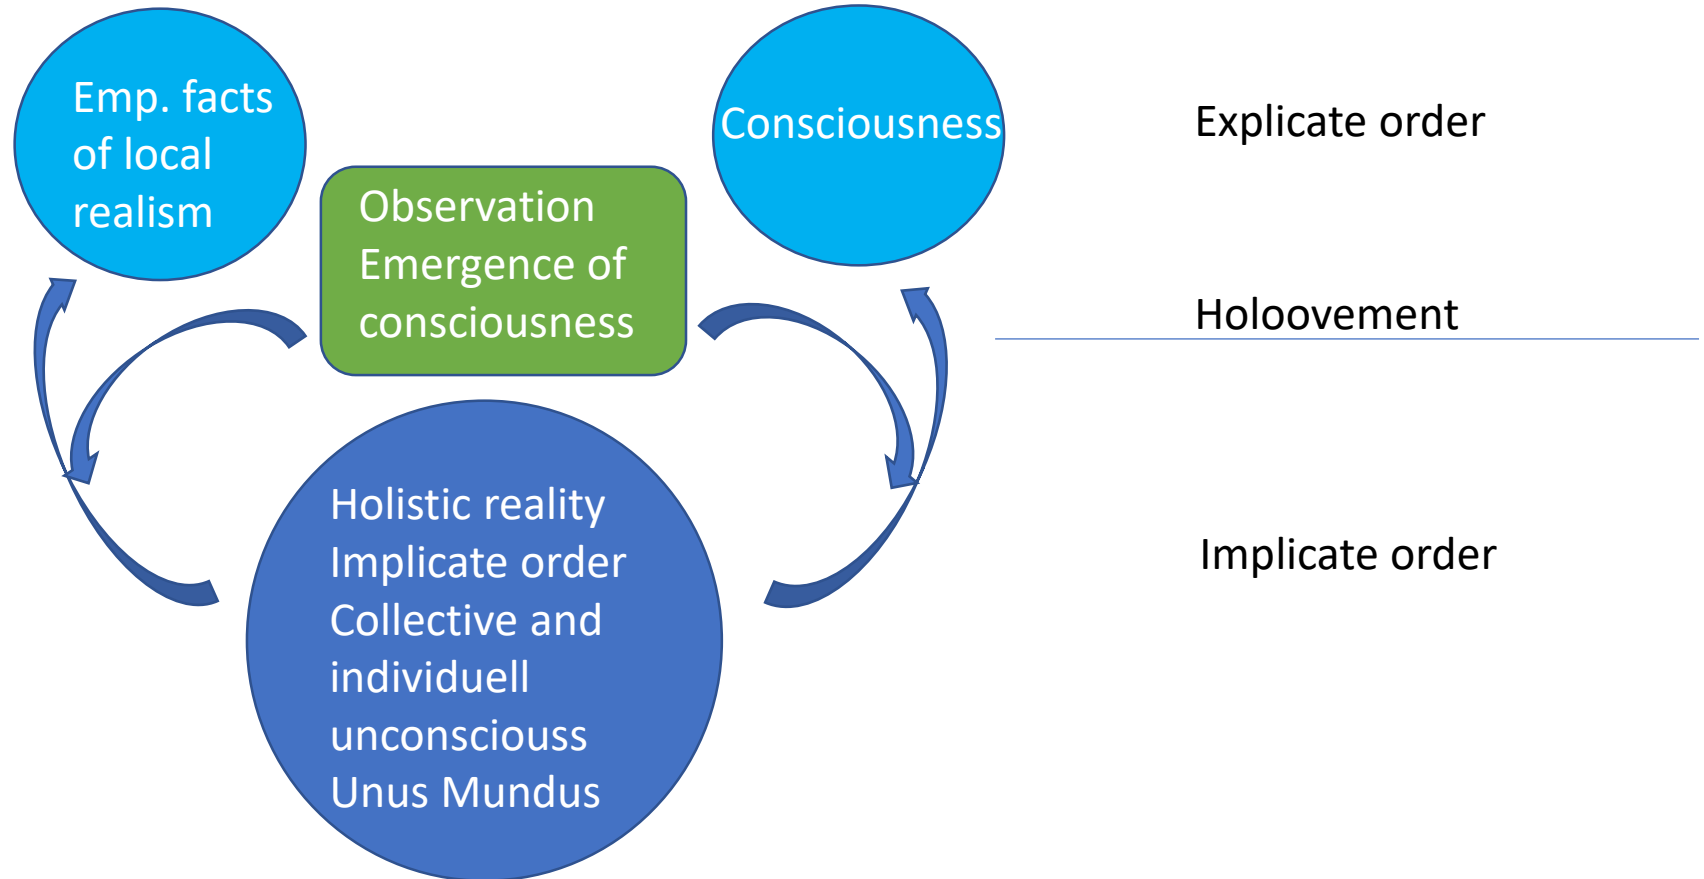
Emp. facts of local realism

Observation
Emergence of consciousness

Consciousness

Explicate order

Holoovement

Holistic reality
Implicate order
Collective and individuell unconsciouss
Unus Mundus

Implicate order